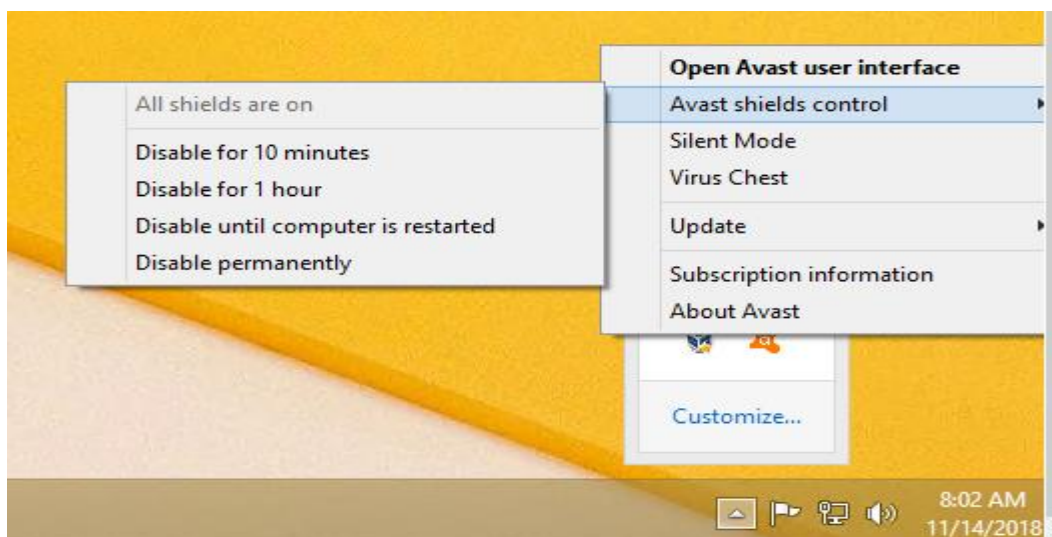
All shields are on

Disable for 10 minutes
Disable for 1 hour
Disable until computer is restarted
Disable permanently

Open Avast user interface
Avast shields control
Silent Mode
Virus Chest

Update

Subscription information
About Avast

Customize...

8:02 AM
11/14/2018